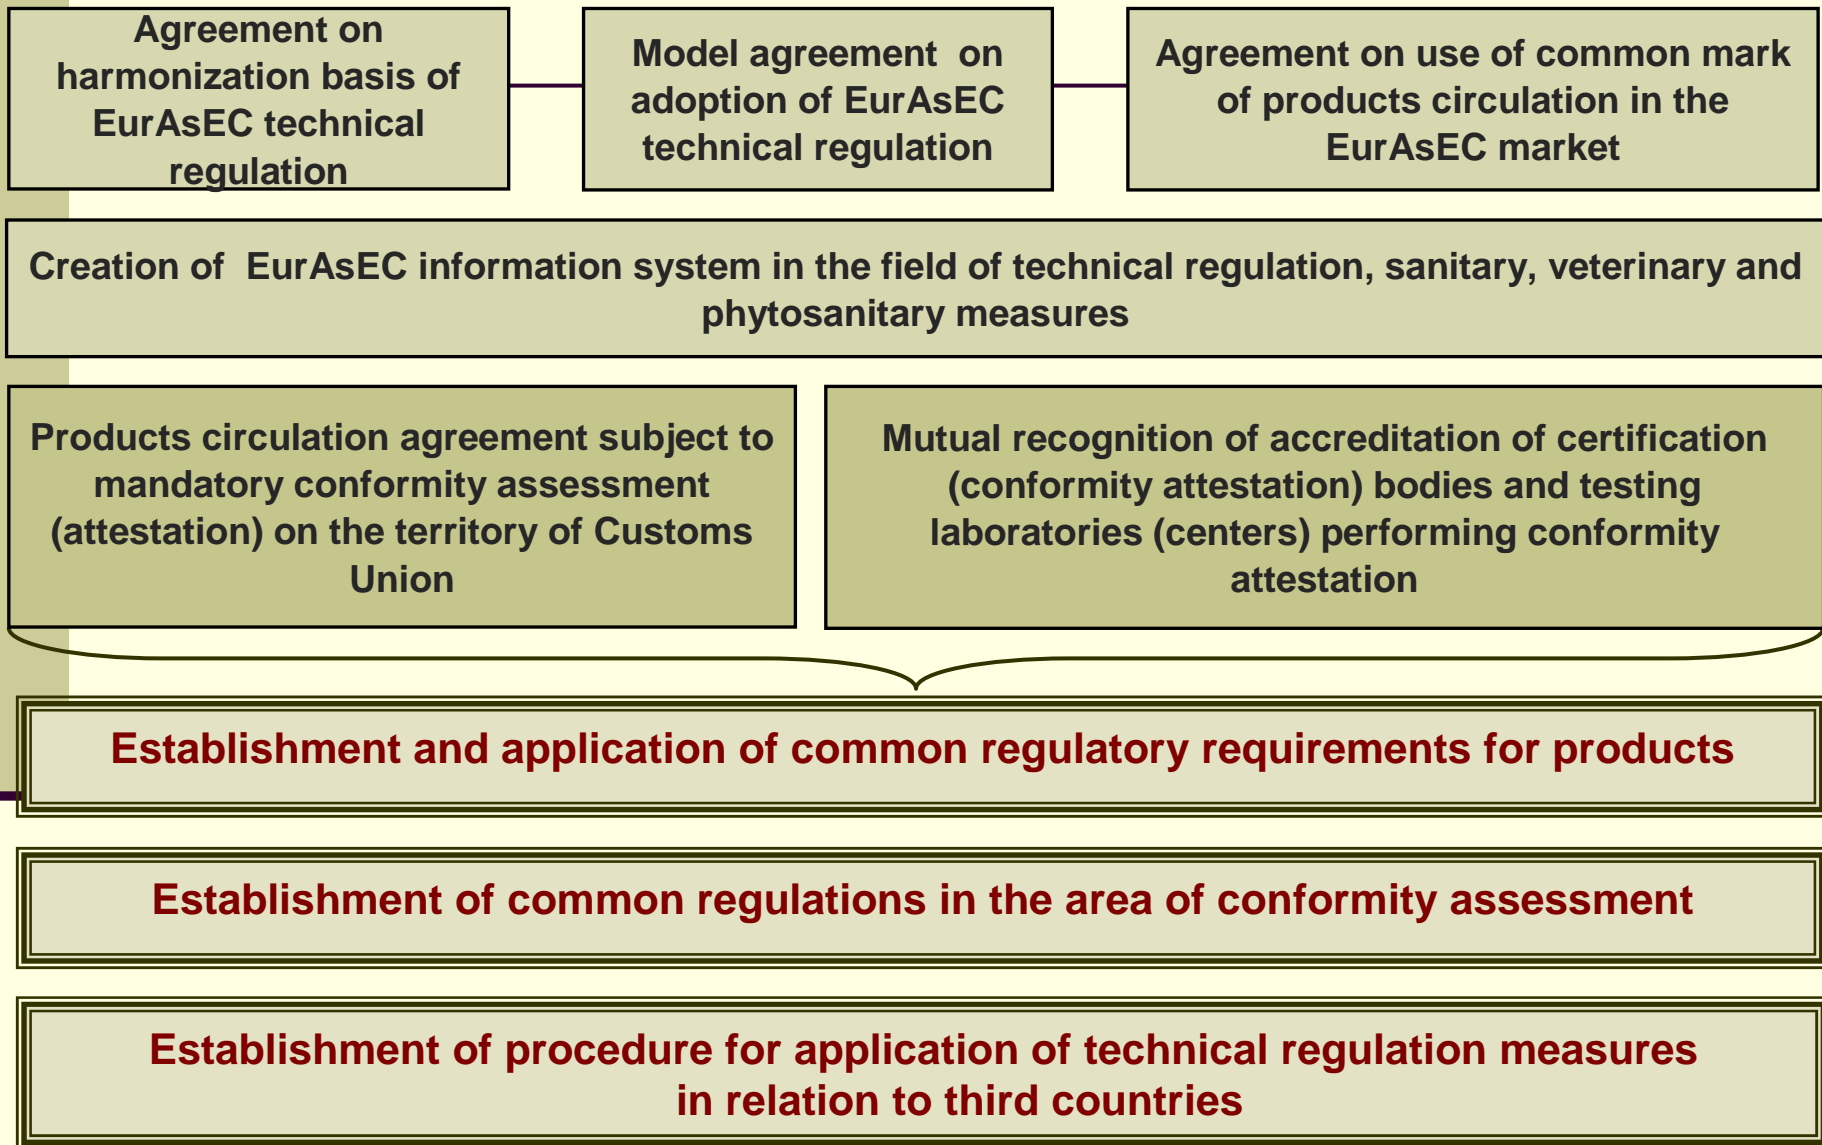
Agreement on harmonization basis of EurAsEC technical regulation

Model agreement on adoption of EurAsEC technical regulation

Agreement on use of common mark of products circulation in the EurAsEC market

Creation of EurAsEC information system in the field of technical regulation, sanitary, veterinary and phytosanitary measures

Products circulation agreement subject to mandatory conformity assessment (attestation) on the territory of Customs Union

Mutual recognition of accreditation of certification (conformity attestation) bodies and testing laboratories (centers) performing conformity attestation

Establishment and application of common regulatory requirements for products

Establishment of common regulations in the area of conformity assessment

Establishment of procedure for application of technical regulation measures in relation to third countries